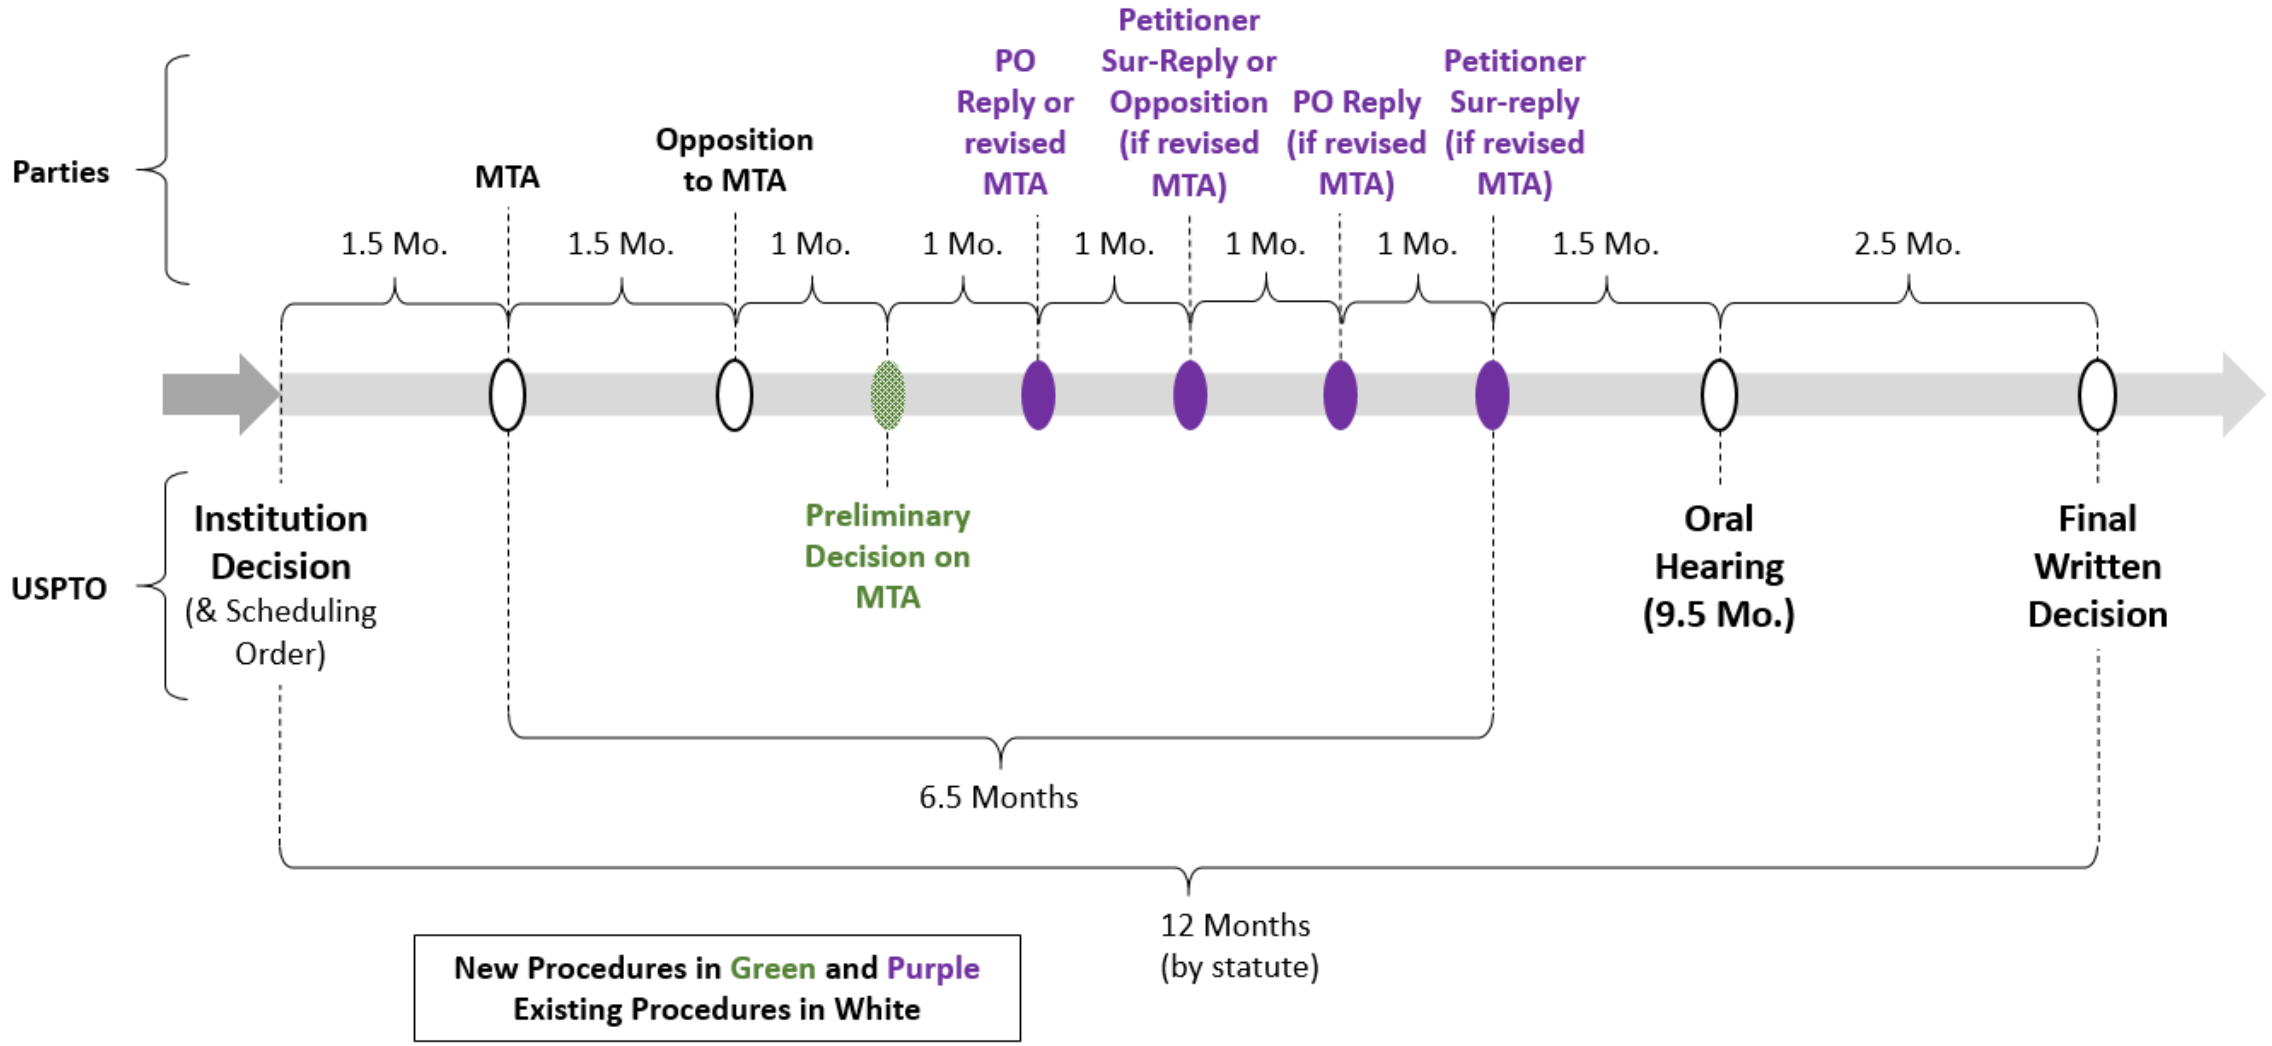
Parties

MTA

Opposition to MTA

PO Reply or revised MTA

Petitioner Sur-Reply or Opposition (if revised MTA)

PO Reply (if revised MTA)

Petitioner Sur-reply (if revised MTA)

1.5 Mo. 1.5 Mo. 1 Mo. 1 Mo. 1 Mo. 1 Mo. 1 Mo. 1.5 Mo. 2.5 Mo.

USPTO

Institution Decision (& Scheduling Order)

Preliminary Decision on MTA

Oral Hearing (9.5 Mo.)

Final Written Decision

6.5 Months

12 Months (by statute)

New Procedures in Green and Purple
Existing Procedures in White